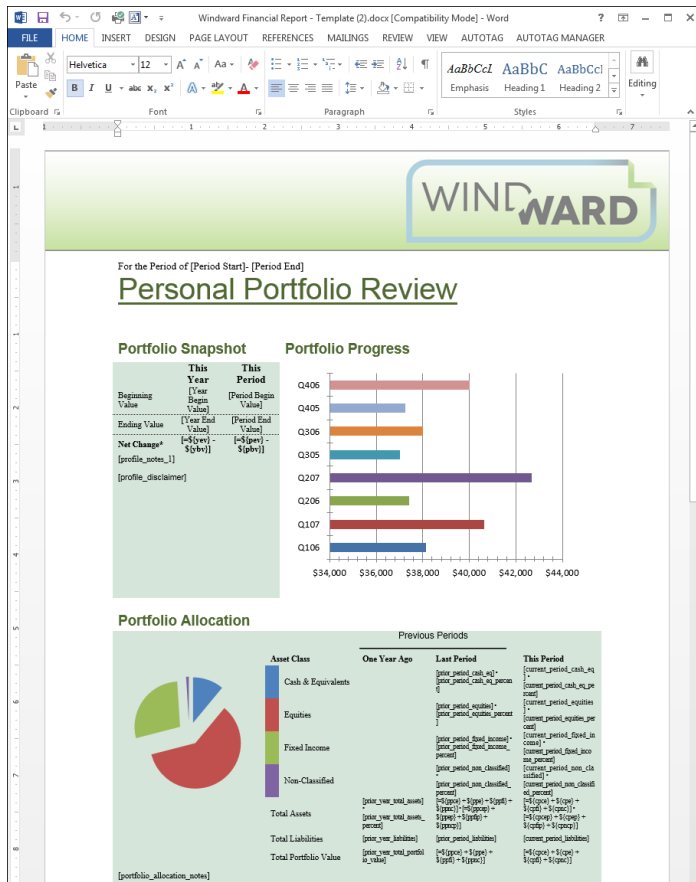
Windward Financial Report - Template (2).docx [Compatibility Mode] - Word

FILE HOME INSERT DESIGN PAGE LAYOUT REFERENCES MAILINGS REVIEW VIEW AUTOTAG AUTOTAG MANAGER

Paste
Clipboard
Helvetica 12
Font
Paragraph
AaBbCcI Emphasis
AaBbC Heading 1
AaBbCcI Heading 2
Styles
Editing

WINDWARD

For the Period of [Period Start]- [Period End]

Personal Portfolio Review

Portfolio Snapshot

| | This Year | This Period |
|---|---|---|
| Beginning Value | [Year Begin Value] | [Period Begin Value] |
| Ending Value | [Year End Value] | [Period End Value] |
| Net Change* | [=${yev} - ${ybv}] | [=${pev} - ${pbv}] |

[profile_notes_1]

[profile_disclaimer]

Portfolio Progress

Q406
Q405
Q306
Q305
Q207
Q206
Q107
Q106

$34,000 $36,000 $38,000 $40,000 $42,000 $44,000

Portfolio Allocation

Previous Periods

| Asset Class | One Year Ago | Last Period | This Period |
|---|---|---|---|
| Cash & Equivalents | | [prior_period_cash_eq] • [prior_period_cash_eq_percent] | [current_period_cash_eq] • [current_period_cash_eq_percent] |
| Equities | | [prior_period_equities] • [prior_period_equities_percent] | [current_period_equities] • [current_period_equities_percent] |
| Fixed Income | | [prior_period_fixed_income] • [prior_period_fixed_income_percent] | [current_period_fixed_income] • [current_period_fixed_income_percent] |
| Non-Classified | | [prior_period_non_classified] • [prior_period_non_classified_percent] | [current_period_non_classified] • [current_period_non_classified_percent] |
| Total Assets | [prior_year_total_assets] • [prior_year_total_assets_percent] | [=${ppce} + ${ppe} + ${ppfi} + ${ppnc}] • [=${ppcep} + ${ppep} + ${ppfip} + ${ppncp}] | [=${cpce} + ${cpe} + ${cpfi} + ${cpnc}] • [=${cpcep} + ${cpep} + ${cpfip} + ${cpncp}] |
| Total Liabilities | [prior_year_liabilities] | [prior_period_liabilities] | [current_period_liabilities] |
| Total Portfolio Value | [prior_year_total_portfolio_value] | [=${ppce} + ${ppe} + ${ppfi} + ${ppnc}] | [=${cpce} + ${cpe} + ${cpfi} + ${cpnc}] |

[portfolio_allocation_notes]